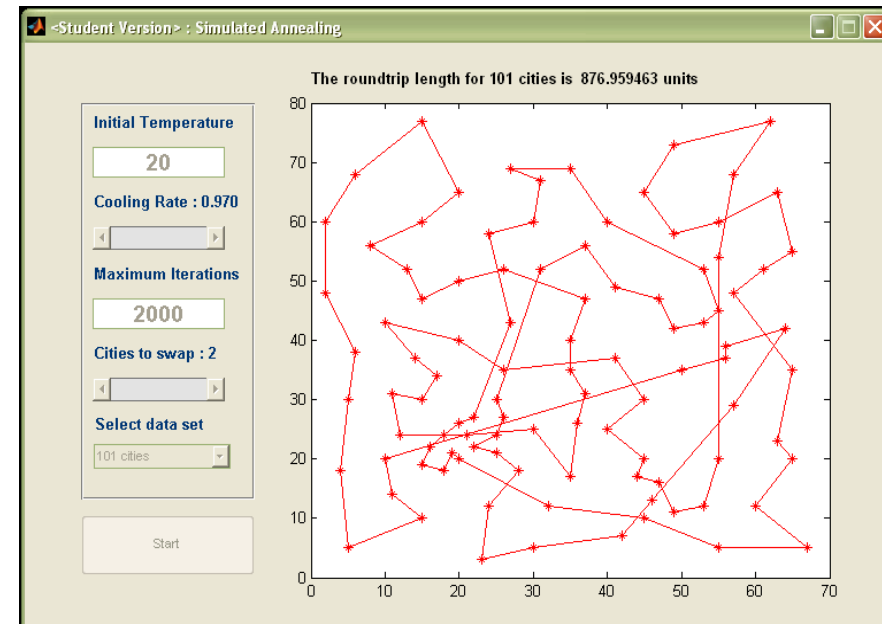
<Student Version> : Simulated Annealing

Initial Temperature

20

Cooling Rate : 0.970

Maximum Iterations

2000

Cities to swap : 2

Select data set

101 cities

Start

The roundtrip length for 101 cities is 876.959463 units

80
70
60
50
40
30
20
10
0

0 10 20 30 40 50 60 70